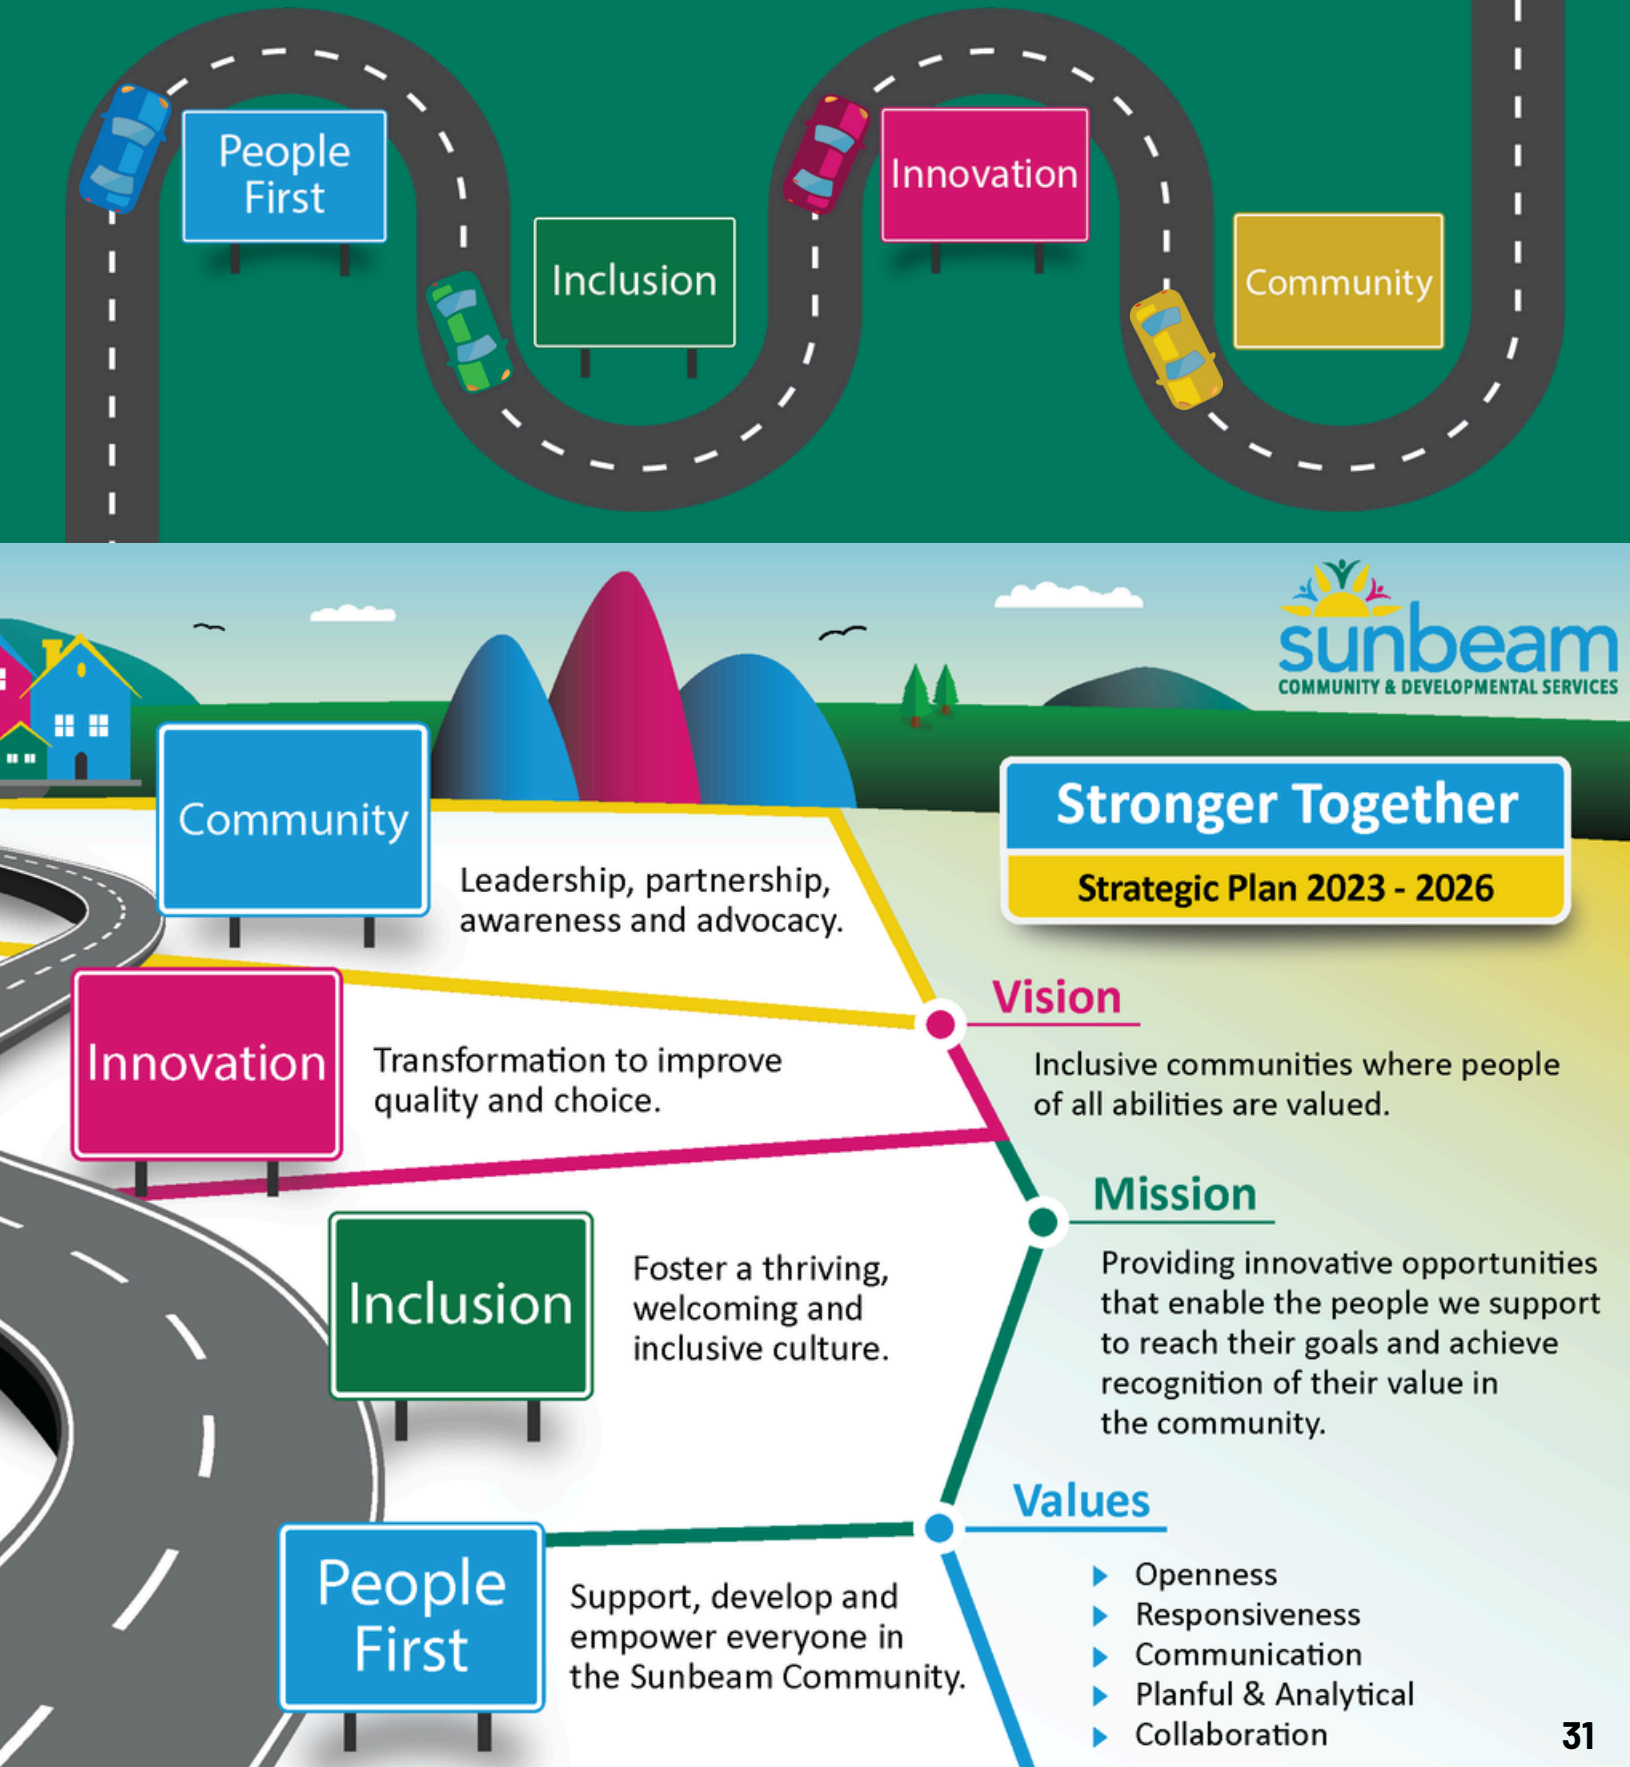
People First

Inclusion

Innovation

Community

sunbeam
COMMUNITY & DEVELOPMENTAL SERVICES

Stronger Together
Strategic Plan 2023 - 2026

Community
Leadership, partnership, awareness and advocacy.

Innovation
Transformation to improve quality and choice.

Inclusion
Foster a thriving, welcoming and inclusive culture.

People First
Support, develop and empower everyone in the Sunbeam Community.

Vision
Inclusive communities where people of all abilities are valued.

Mission
Providing innovative opportunities that enable the people we support to reach their goals and achieve recognition of their value in the community.

Values
- Openness
- Responsiveness
- Communication
- Planful & Analytical
- Collaboration

31